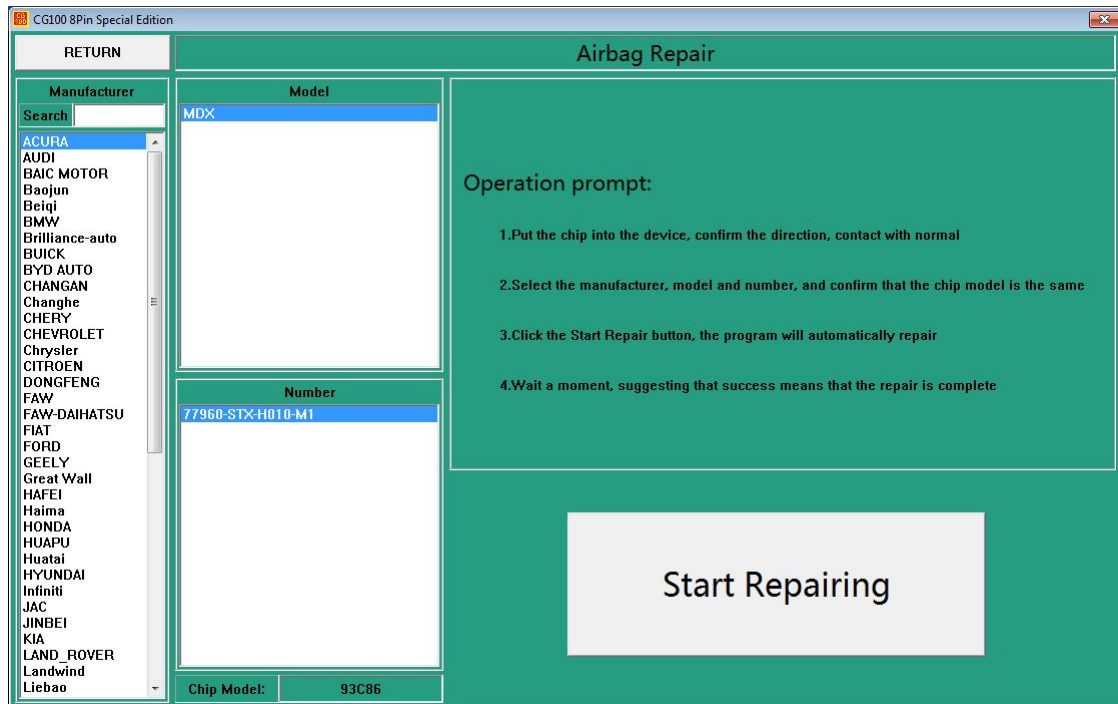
CG100 8Pin Special Edition

RETURN

Airbag Repair

Manufacturer

Search

ACURA
AUDI
BAIC MOTOR
Baojun
Beiqi
BMW
Brilliance-auto
BUICK
BYD AUTO
CHANGAN
Changhe
CHERY
CHEVROLET
Chrysler
CITROEN
DONGFENG
FAW
FAW-DAIHATSU
FIAT
FORD
GEELY
Great Wall
HAFEI
Haima
HONDA
HUAPU
Huatai
HYUNDAI
Infiniti
JAC
JINBEI
KIA
LAND_ROVER
Landwind
Liebao

Model

MDX

Number

77960-STX-H010-M1

Chip Model: 93C86

Operation prompt:

1.Put the chip into the device, confirm the direction, contact with normal

2.Select the manufacturer, model and number, and confirm that the chip model is the same

3.Click the Start Repair button, the program will automatically repair

4.Wait a moment, suggesting that success means that the repair is complete

Start Repairing